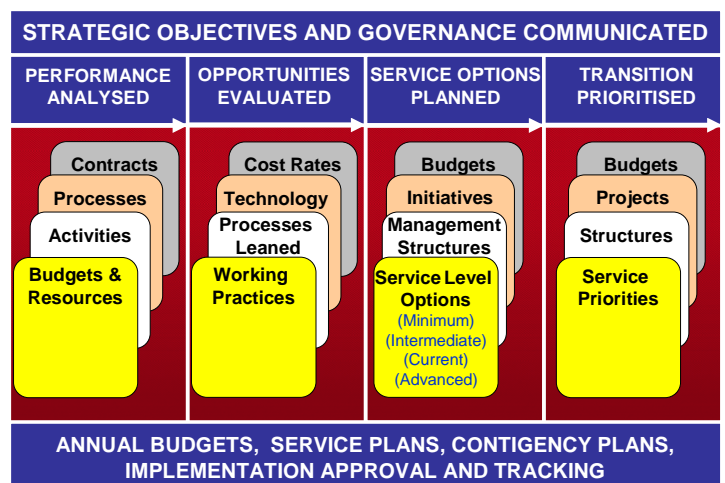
STRATEGIC OBJECTIVES AND GOVERNANCE COMMUNICATED

PERFORMANCE ANALYSED

Contracts
Processes
Activities
Budgets & Resources

OPPORTUNITIES EVALUATED

Cost Rates
Technology
Processes Leaned
Working Practices

SERVICE OPTIONS PLANNED

Budgets
Initiatives
Management Structures
Service Level Options
(Minimum)
(Intermediate)
(Current)
(Advanced)

TRANSITION PRIORITISED

Budgets
Projects
Structures
Service Priorities

ANNUAL BUDGETS, SERVICE PLANS, CONTIGENCY PLANS, IMPLEMENTATION APPROVAL AND TRACKING